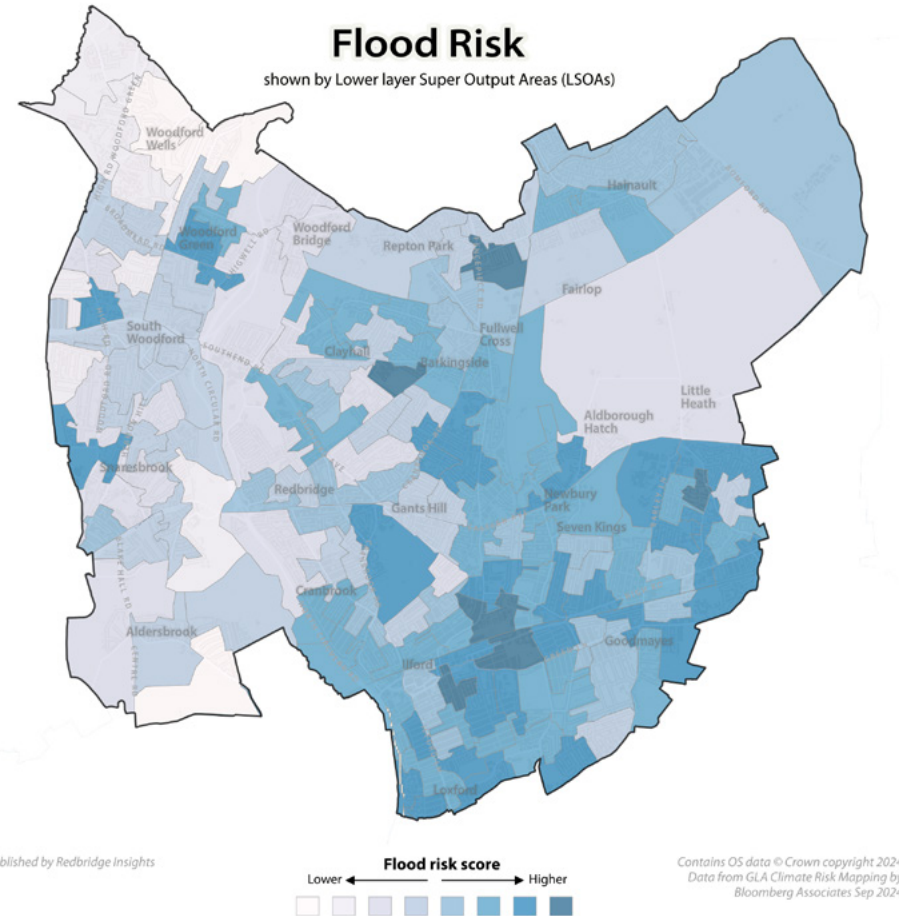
Flood Risk
shown by Lower layer Super Output Areas (LSOAs)

Woodford Wells
Woodford Green
Woodford Bridge
Repton Park
Hainault
Fairlop
South Woodford
Fullwell Cross
Clayhall
Barkingside
Little Heath
Aldborough Hatch
Snaresbrook
Redbridge
Gants Hill
Newbury Park
Seven Kings
Cranbrook
Aldersbrook
Ilford
Goodmayes
Loxford

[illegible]blished by Redbridge Insights

Flood risk score
Lower
Higher

Contains OS data © Crown copyright 2024
Data from GLA Climate Risk Mapping by
Bloomberg Associates Sep 2024